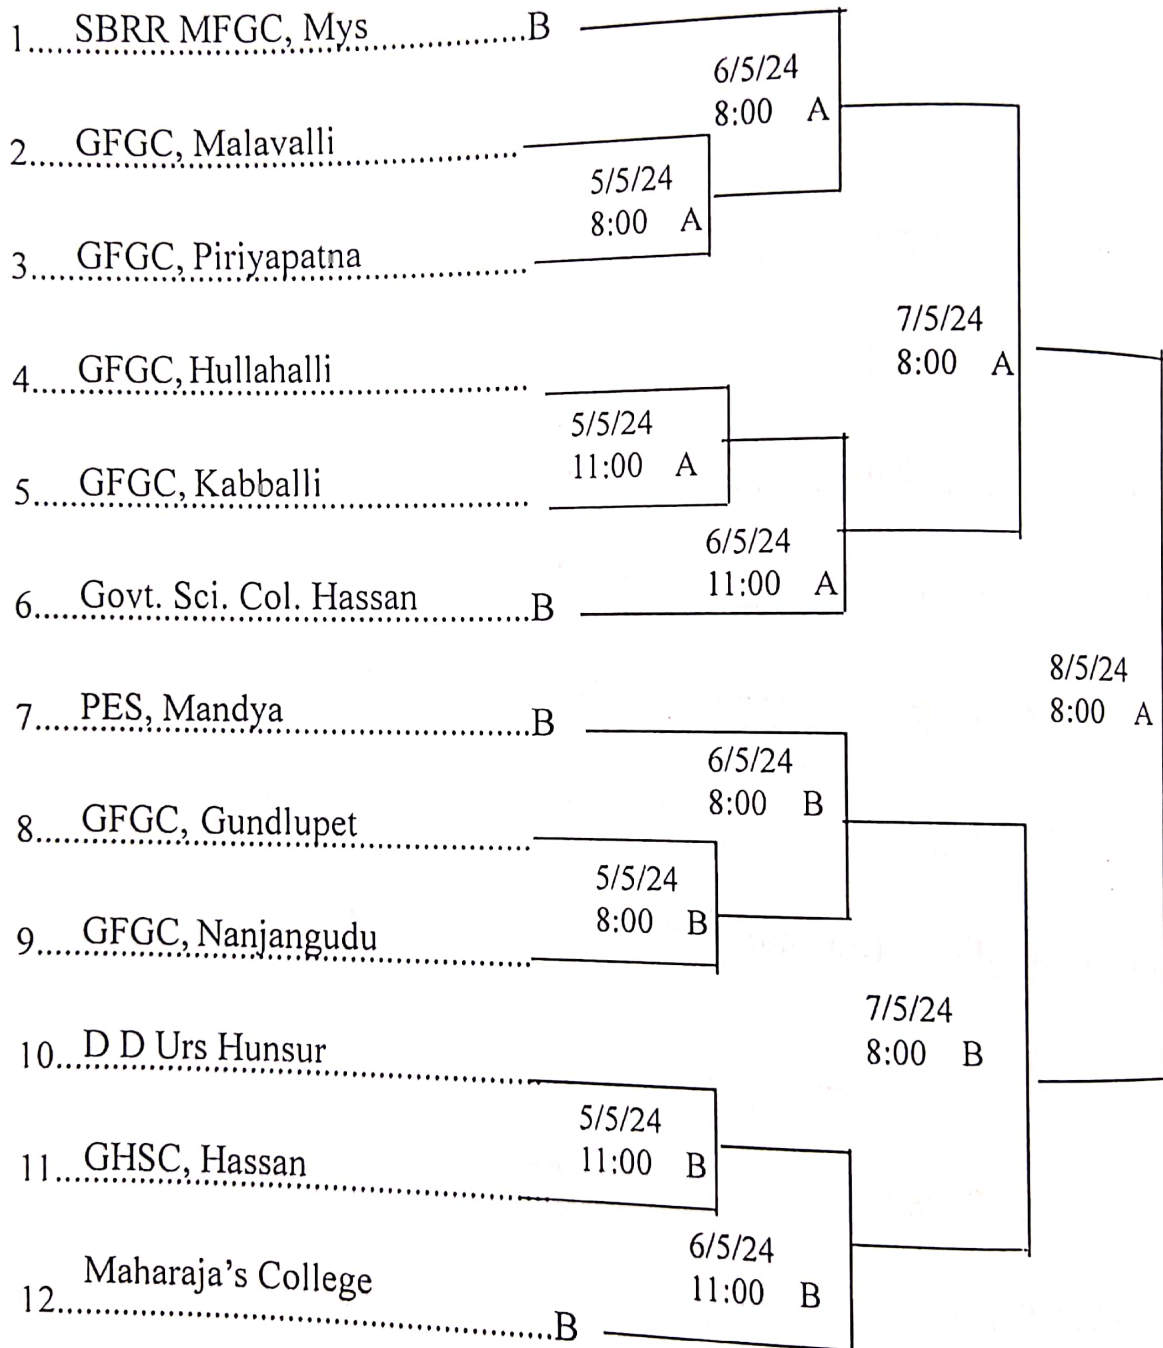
1. SBRR MFGC, Mys B
2. GFGC, Malavalli
3. GFGC, Piriyapatna
4. GFGC, Hullahalli
5. GFGC, Kabballi
6. Govt. Sci. Col. Hassan B
7. PES, Mandya B
8. GFGC, Gundlupet
9. GFGC, Nanjangudu
10. D D Urs Hunsur
11. GHSC, Hassan
12. Maharaja's College B

6/5/24
8:00 A

5/5/24
8:00 A

7/5/24
8:00 A

5/5/24
11:00 A

6/5/24
11:00 A

8/5/24
8:00 A

6/5/24
8:00 B

5/5/24
8:00 B

7/5/24
8:00 B

5/5/24
11:00 B

6/5/24
11:00 B